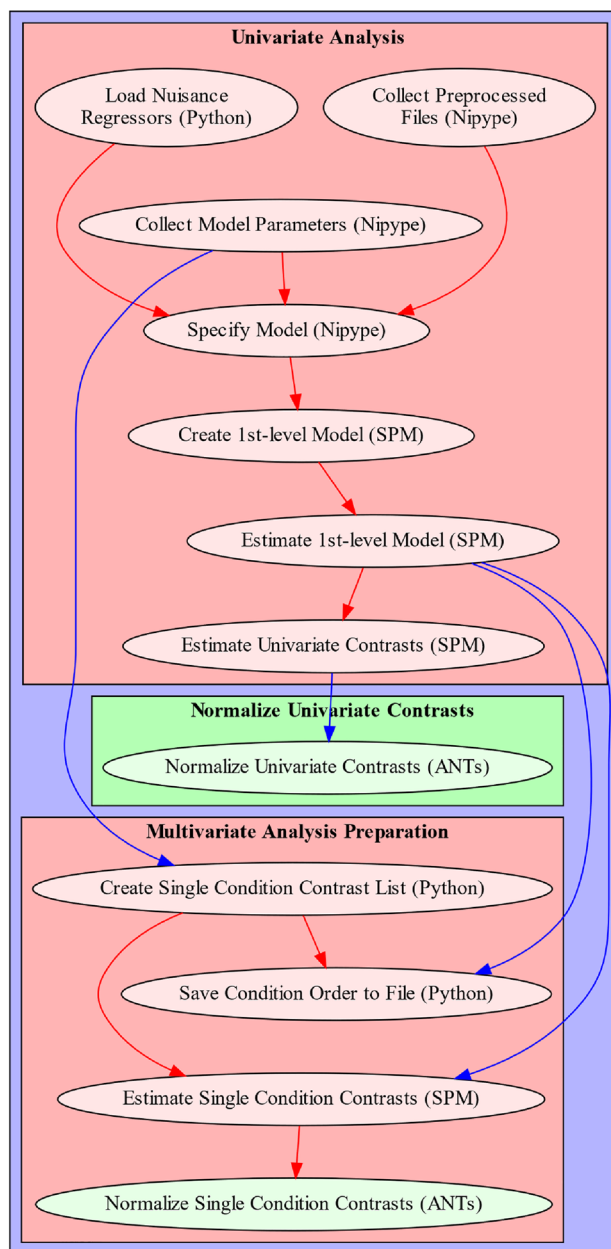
Univariate Analysis

Load Nuisance Regressors (Python)

Collect Preprocessed Files (Nipype)

Collect Model Parameters (Nipype)

Specify Model (Nipype)

Create 1st-level Model (SPM)

Estimate 1st-level Model (SPM)

Estimate Univariate Contrasts (SPM)

Normalize Univariate Contrasts

Normalize Univariate Contrasts (ANTs)

Multivariate Analysis Preparation

Create Single Condition Contrast List (Python)

Save Condition Order to File (Python)

Estimate Single Condition Contrasts (SPM)

Normalize Single Condition Contrasts (ANTs)